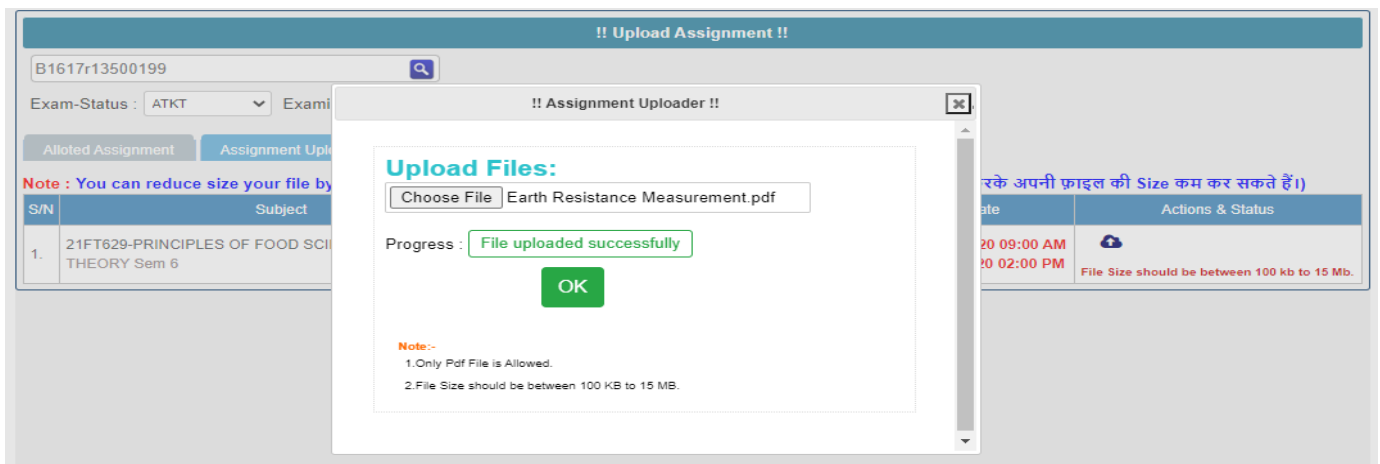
!! Upload Assignment !!

B1617r13500199

Exam-Status : ATKT Exami

Alloted Assignment Assignment Upl

Note : You can reduce size your file by

रके अपनी फ़ाइल की Size कम कर सकते हैं।)

| S/N | Subject | ate | Actions & Status |
|---|---|---|---|
| 1. | 21FT629-PRINCIPLES OF FOOD SCI THEORY Sem 6 | 20 09:00 AM 20 02:00 PM | File Size should be between 100 kb to 15 Mb. |

!! Assignment Uploader !!

Upload Files:

Choose File Earth Resistance Measurement.pdf

Progress : File uploaded successfully

OK

Note:-
1.Only Pdf File is Allowed.
2.File Size should be between 100 KB to 15 MB.